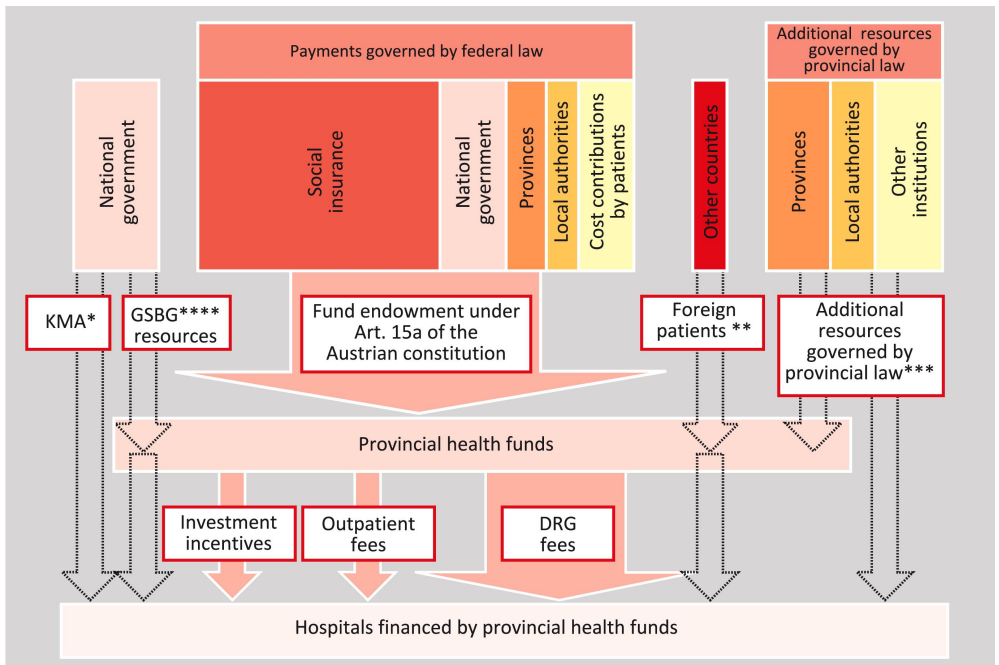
Payments governed by federal law

Additional resources governed by provincial law

National government

Social insurance

National government

Provinces

Local authorities

Cost contributions by patients

Other countries

Provinces

Local authorities

Other institutions

KMA*

GSBG**** resources

Fund endowment under Art. 15a of the Austrian constitution

Foreign patients **

Additional resources governed by provincial law***

Provincial health funds

Investment incentives

Outpatient fees

DRG fees

Hospitals financed by provincial health funds